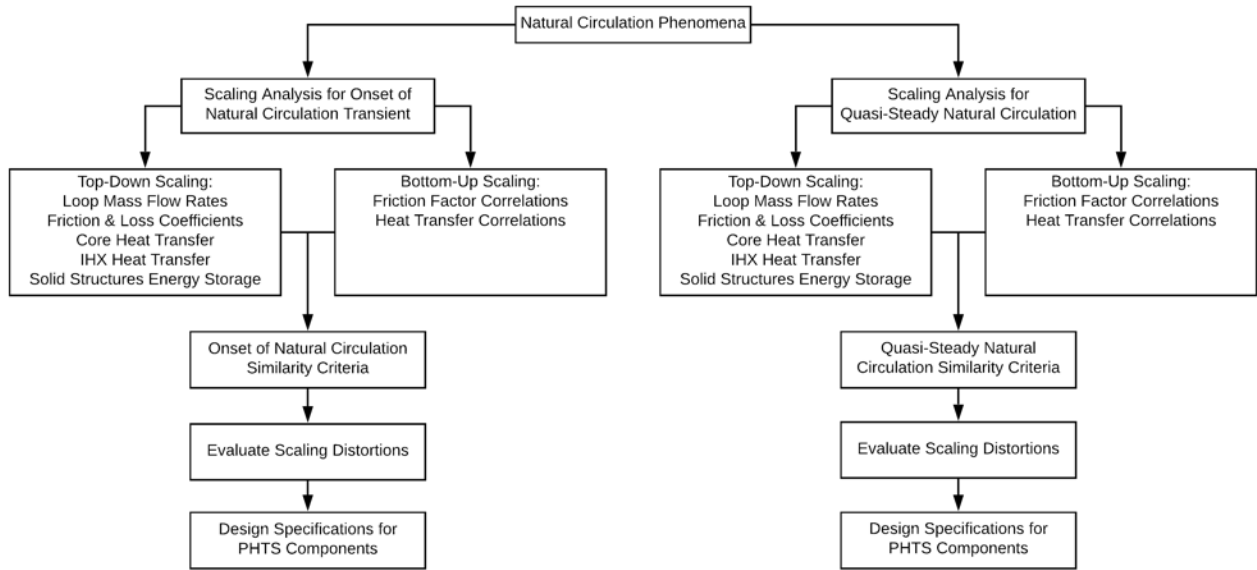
Natural Circulation Phenomena

Scaling Analysis for Onset of Natural Circulation Transient

Top-Down Scaling:
Loop Mass Flow Rates
Friction & Loss Coefficients
Core Heat Transfer
IHX Heat Transfer
Solid Structures Energy Storage

Bottom-Up Scaling:
Friction Factor Correlations
Heat Transfer Correlations

Onset of Natural Circulation Similarity Criteria

Evaluate Scaling Distortions

Design Specifications for PHTS Components

Scaling Analysis for Quasi-Steady Natural Circulation

Top-Down Scaling:
Loop Mass Flow Rates
Friction & Loss Coefficients
Core Heat Transfer
IHX Heat Transfer
Solid Structures Energy Storage

Bottom-Up Scaling:
Friction Factor Correlations
Heat Transfer Correlations

Quasi-Steady Natural Circulation Similarity Criteria

Evaluate Scaling Distortions

Design Specifications for PHTS Components